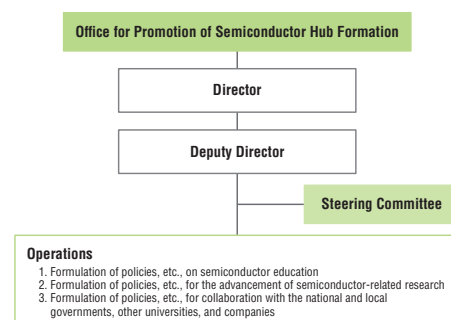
Office for Promotion of Semiconductor Hub Formation

Director

Deputy Director

Steering Committee

Operations

1. Formulation of policies, etc., on semiconductor education
2. Formulation of policies, etc., for the advancement of semiconductor-related research
3. Formulation of policies, etc., for collaboration with the national and local governments, other universities, and companies